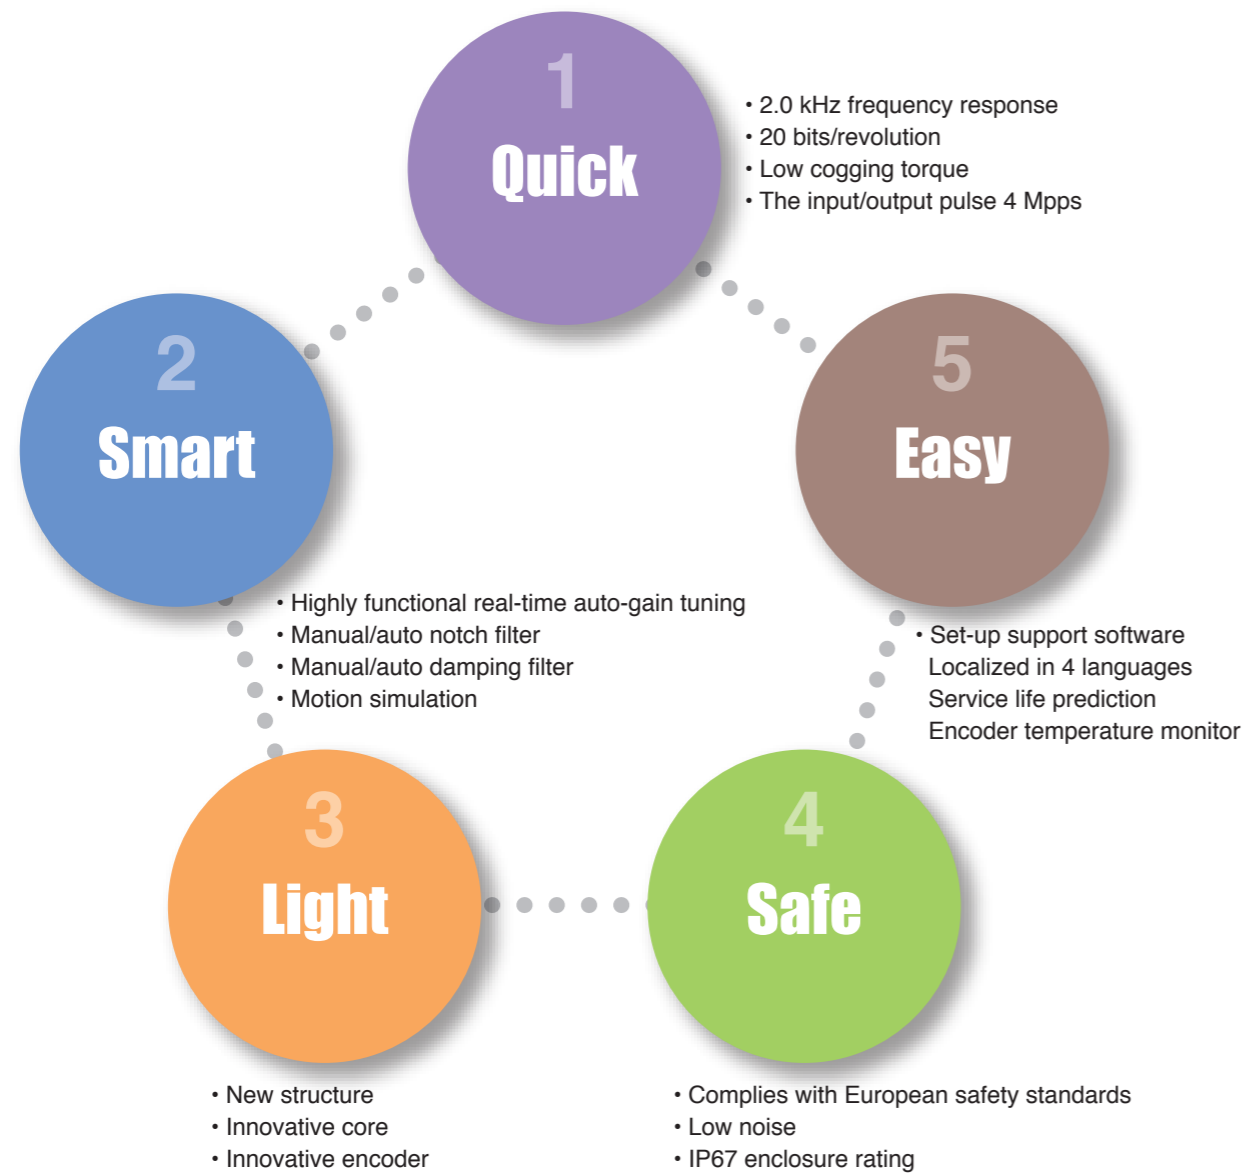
1
Quick

• 2.0 kHz frequency response
• 20 bits/revolution
• Low cogging torque
• The input/output pulse 4 Mpps

2
Smart

• Highly functional real-time auto-gain tuning
• Manual/auto notch filter
• Manual/auto damping filter
• Motion simulation

3
Light

• New structure
• Innovative core
• Innovative encoder

4
Safe

• Complies with European safety standards
• Low noise
• IP67 enclosure rating

5
Easy

• Set-up support software
Localized in 4 languages
Service life prediction
Encoder temperature monitor